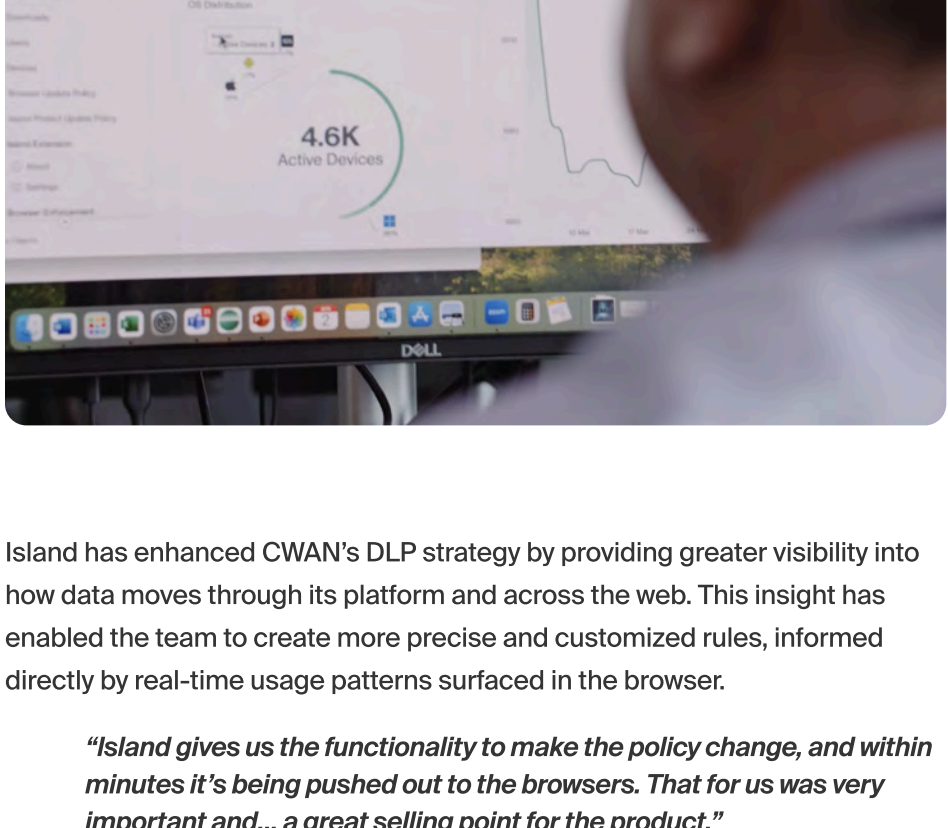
OS Distribution

4.6K
Active Devices

DELL

Island has enhanced CWAN’s DLP strategy by providing greater visibility into how data moves through its platform and across the web. This insight has enabled the team to create more precise and customized rules, informed directly by real-time usage patterns surfaced in the browser.

“Island gives us the functionality to make the policy change, and within minutes it’s being pushed out to the browsers. That for us was very important and... a great selling point for the product.”